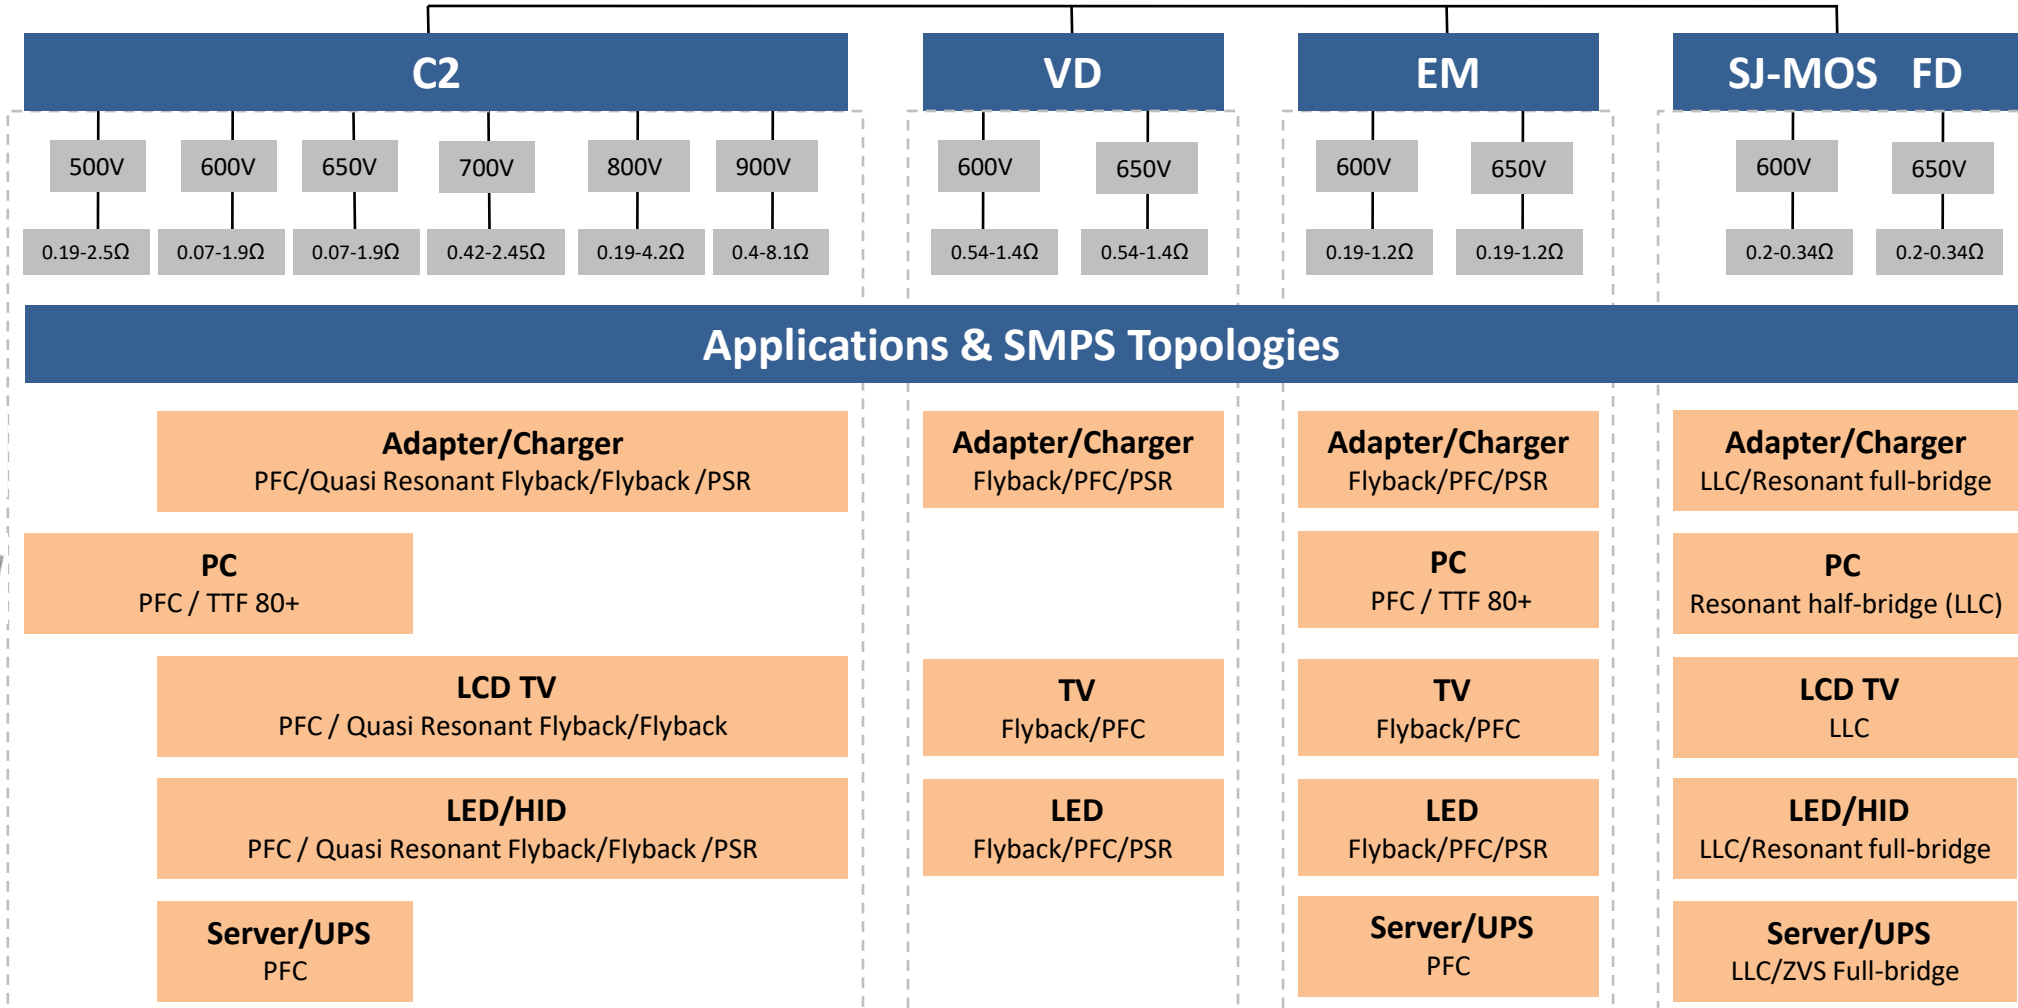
C2

500V
0.19-2.5Ω

600V
0.07-1.9Ω

650V
0.07-1.9Ω

700V
0.42-2.45Ω

800V
0.19-4.2Ω

900V
0.4-8.1Ω

VD

600V
0.54-1.4Ω

650V
0.54-1.4Ω

EM

600V
0.19-1.2Ω

650V
0.19-1.2Ω

SJ-MOS FD

600V
0.2-0.34Ω

650V
0.2-0.34Ω

Applications & SMPS Topologies

Adapter/Charger
PFC/Quasi Resonant Flyback/Flyback /PSR

PC
PFC / TTF 80+

LCD TV
PFC / Quasi Resonant Flyback/Flyback

LED/HID
PFC / Quasi Resonant Flyback/Flyback /PSR

Server/UPS
PFC

Adapter/Charger
Flyback/PFC/PSR

TV
Flyback/PFC

LED
Flyback/PFC/PSR

Adapter/Charger
Flyback/PFC/PSR

PC
PFC / TTF 80+

TV
Flyback/PFC

LED
Flyback/PFC/PSR

Server/UPS
PFC

Adapter/Charger
LLC/Resonant full-bridge

PC
Resonant half-bridge (LLC)

LCD TV
LLC

LED/HID
LLC/Resonant full-bridge

Server/UPS
LLC/ZVS Full-bridge